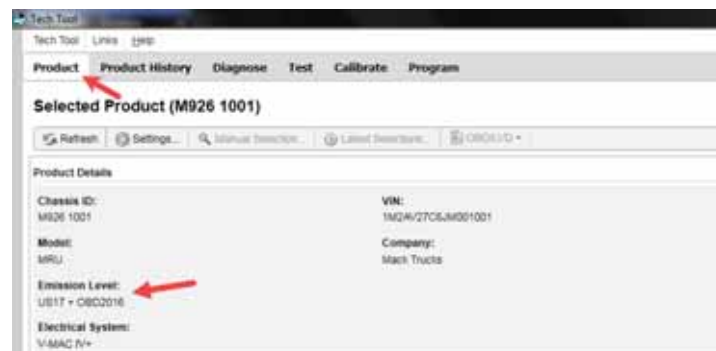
Tech Tool

Tech Tool Links Help

Product Product History Diagnose Test Calibrate Program

Selected Product (M926 1001)

Refresh Settings... Manual Selection... Latest Selections... OBD/UDS

Product Details

Chassis ID:
M926 1001

VIN:
1M2AV27C6JM001001

Model:
MRU

Company:
Mack Trucks

Emission Level:
US17 + OBD2016

Electrical System:
V-MAC IV+